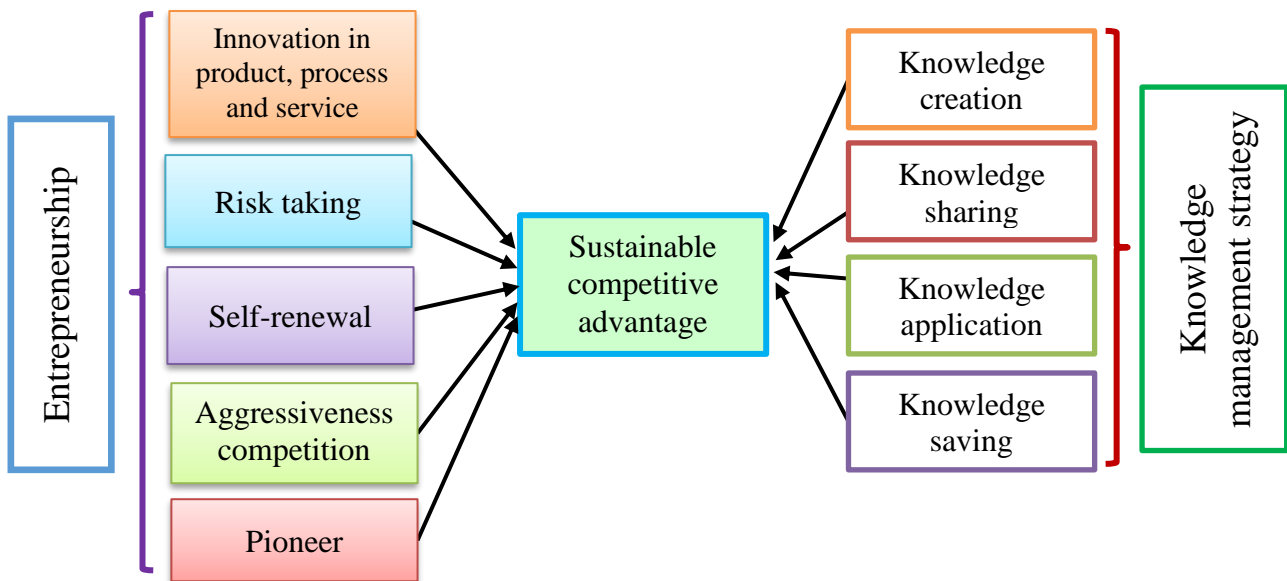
Entrepreneurship

Innovation in product, process and service

Risk taking

Self-renewal

Aggressiveness competition

Pioneer

Sustainable competitive advantage

Knowledge creation

Knowledge sharing

Knowledge application

Knowledge saving

Knowledge management strategy